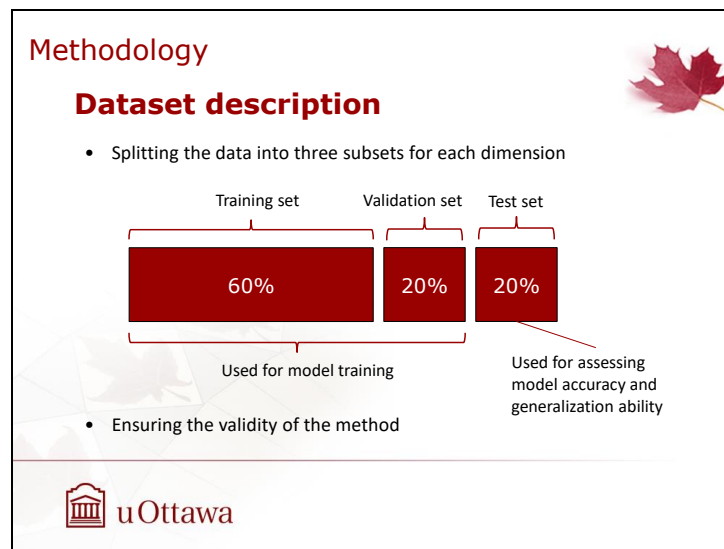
Methodology

Dataset description

- Splitting the data into three subsets for each dimension

Training set

Validation set

Test set

60%

20%

20%

Used for model training

Used for assessing model accuracy and generalization ability

- Ensuring the validity of the method

uOttawa